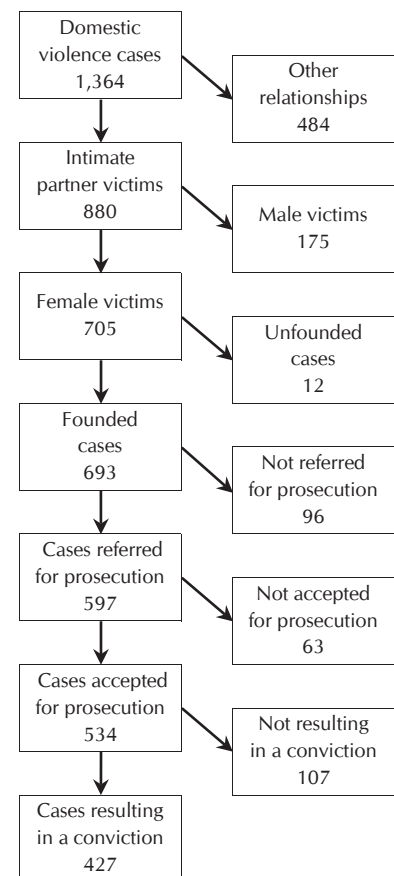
Domestic violence cases
1,364

Other relationships
484

Intimate partner victims
880

Male victims
175

Female victims
705

Unfounded cases
12

Founded cases
693

Not referred for prosecution
96

Cases referred for prosecution
597

Not accepted for prosecution
63

Cases accepted for prosecution
534

Not resulting in a conviction
107

Cases resulting in a conviction
427